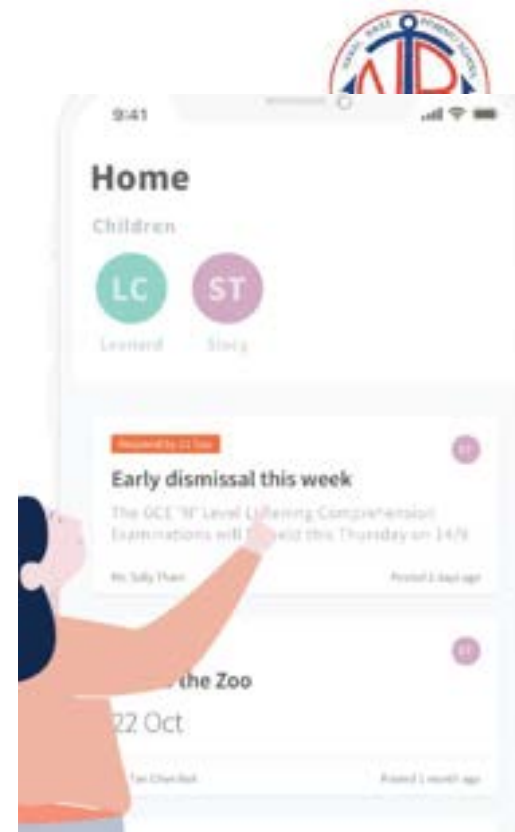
9:41

Home

Children

LC
Leonard

ST
Stacy

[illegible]

ST

Early dismissal this week

The GCE 'N' Level Listening Comprehension Examinations will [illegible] held this Thursday on 14/9

Ms Sally Tham

Posted 2 days ago

ST

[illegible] the Zoo

22 Oct

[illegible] Tan Chee Bek

Posted 1 month ago